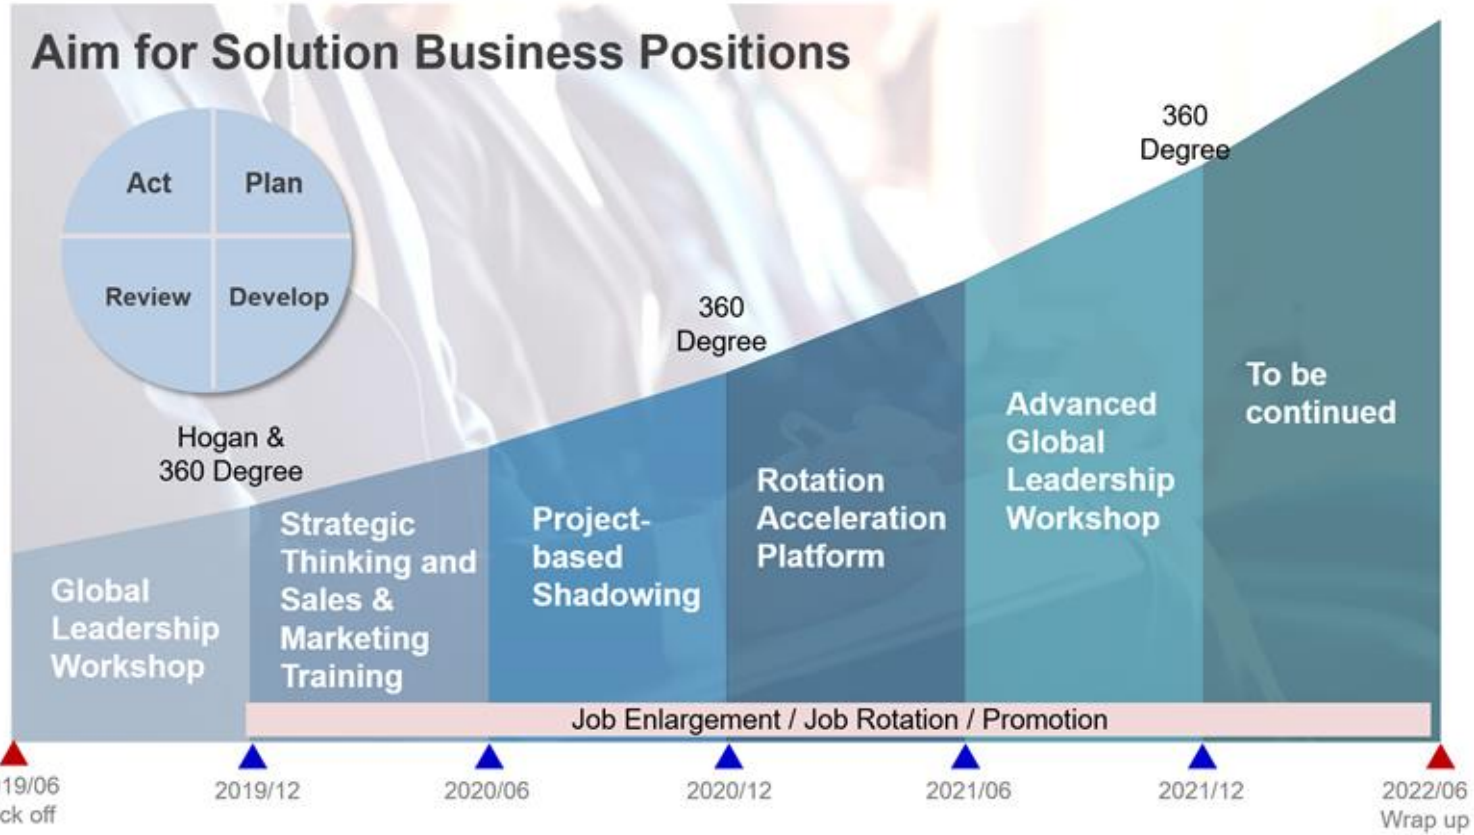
Aim for Solution Business Positions

Act
Plan
Review
Develop

360 Degree

360 Degree

Hogan & 360 Degree

Global Leadership Workshop

Strategic Thinking and Sales & Marketing Training

Project-based Shadowing

Rotation Acceleration Platform

Advanced Global Leadership Workshop

To be continued

Job Enlargement / Job Rotation / Promotion

19/06
ck off

2019/12

2020/06

2020/12

2021/06

2021/12

2022/06
Wrap up